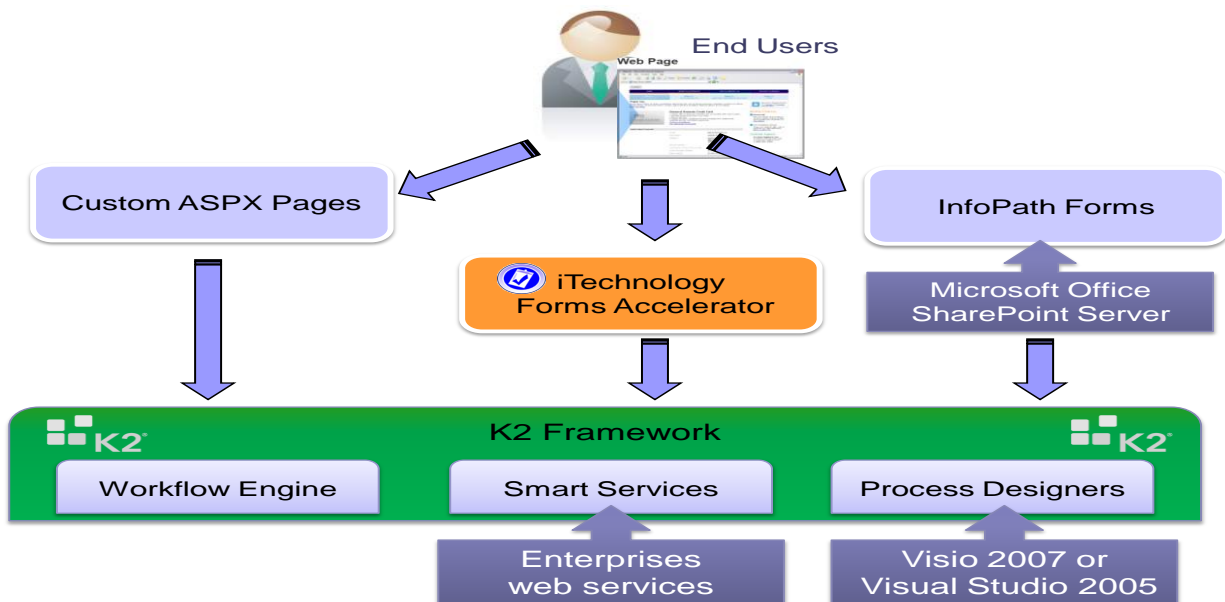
End Users

Web Page

Custom ASPX Pages

InfoPath Forms

iTechnology Forms Accelerator

Microsoft Office SharePoint Server

K2

K2 Framework

K2

Workflow Engine

Smart Services

Process Designers

Enterprises web services

Visio 2007 or Visual Studio 2005